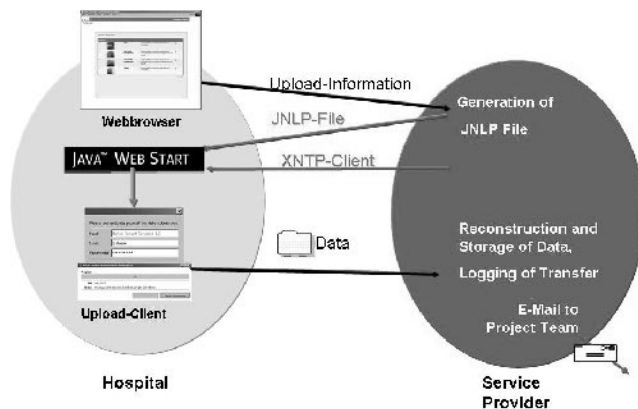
Webbrowser

Upload-Information

JNLP-File

Generation of JNLP File

JAVA™ WEB START

XNTP-Client

Data

Reconstruction and Storage of Data,

Logging of Transfer

E-Mail to Project Team

Upload-Client

Hospital

Service Provider